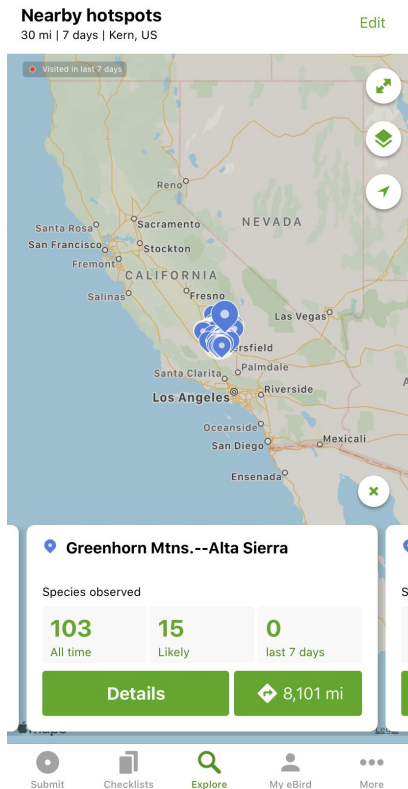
Nearby hotspots
30 mi | 7 days | Kern, US

Edit

Visited in last 7 days

Reno
NEVADA
Santa Rosa
Sacramento
San Francisco
Stockton
Fremont
CALIFORNIA
Salinas
Fresno
Las Vegas
rsfield
Palmdale
Santa Clarita
Los Angeles
Riverside
Oceanside
San Diego
Mexicali
Ensenada

Greenhorn Mtns.--Alta Sierra

Species observed

103
All time

15
Likely

0
last 7 days

Details

8,101 mi

Maps

Submit
Checklists
Explore
My eBird
More